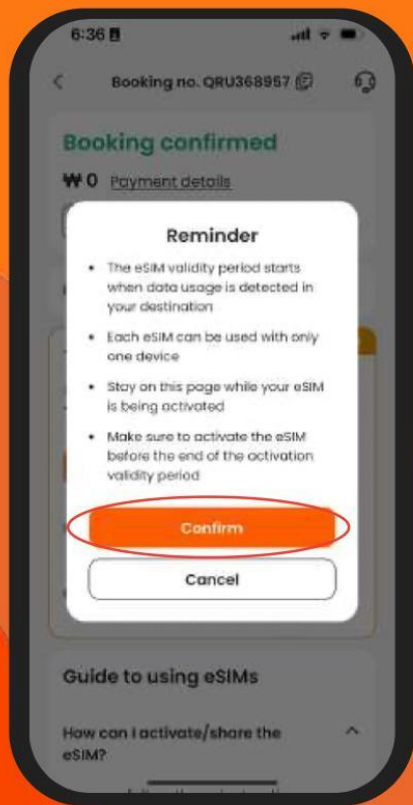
6:36

Booking no. QRU368957

Booking confirmed

₩0 Payment details

Reminder

• The eSIM validity period starts when data usage is detected in your destination

• Each eSIM can be used with only one device

• Stay on this page while your eSIM is being activated

• Make sure to activate the eSIM before the end of the activation validity period

Confirm

Cancel

Guide to using eSIMs

How can I activate/share the eSIM?